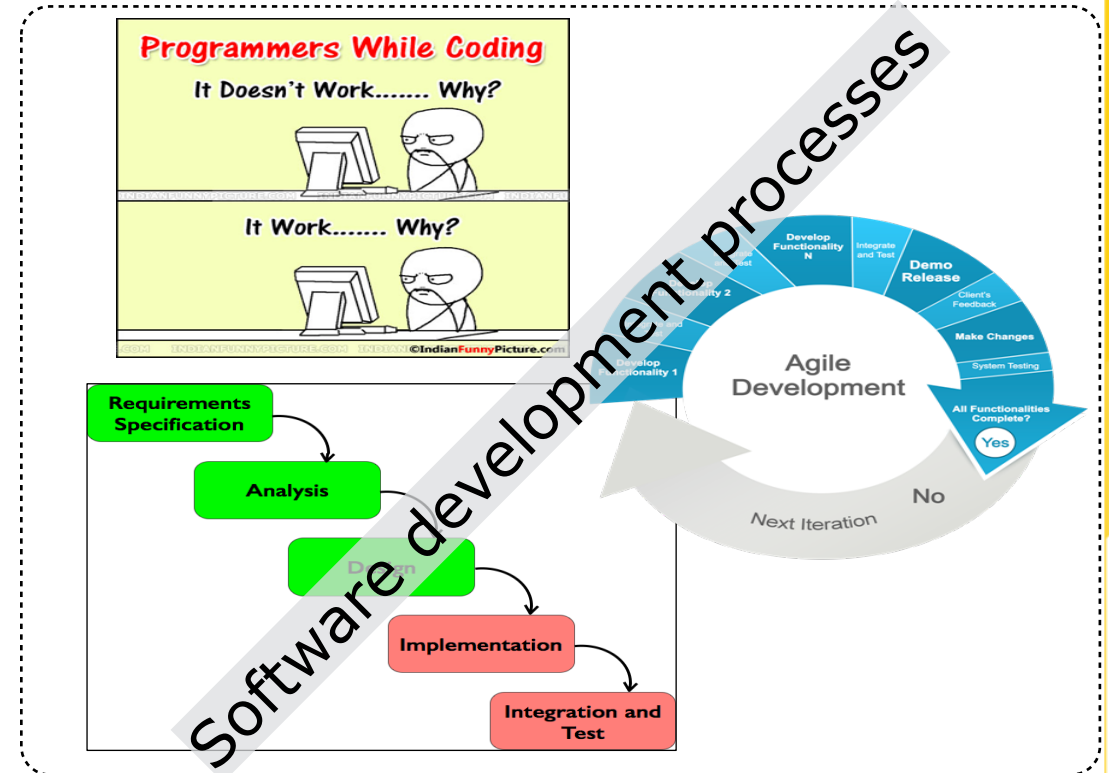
Programmers While Coding

It Doesn't Work....... Why?

It Work....... Why?

©IndianFunnyPicture.com

Software development processes

Develop Functionality N

Integrate and Test

Demo Release

Client's Feedback

Make Changes

System Testing

All Functionalities Complete?

Yes

No

Next Iteration

Agile Development

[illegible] Functionality 2

Develop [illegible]nctionality 1

Requirements Specification

Analysis

D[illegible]gn

Implementation

Integration and Test